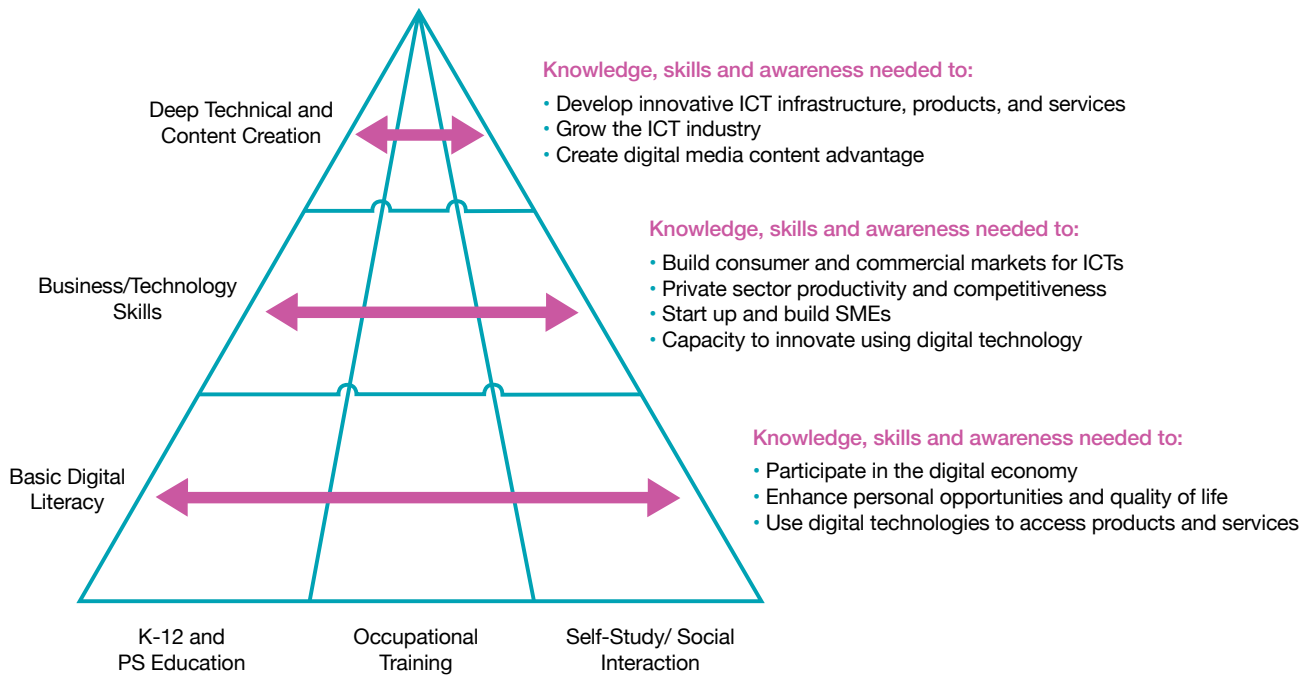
Deep Technical and Content Creation

Knowledge, skills and awareness needed to:
• Develop innovative ICT infrastructure, products, and services
• Grow the ICT industry
• Create digital media content advantage

Business/Technology Skills

Knowledge, skills and awareness needed to:
• Build consumer and commercial markets for ICTs
• Private sector productivity and competitiveness
• Start up and build SMEs
• Capacity to innovate using digital technology

Basic Digital Literacy

Knowledge, skills and awareness needed to:
• Participate in the digital economy
• Enhance personal opportunities and quality of life
• Use digital technologies to access products and services

K-12 and PS Education

Occupational Training

Self-Study/ Social Interaction